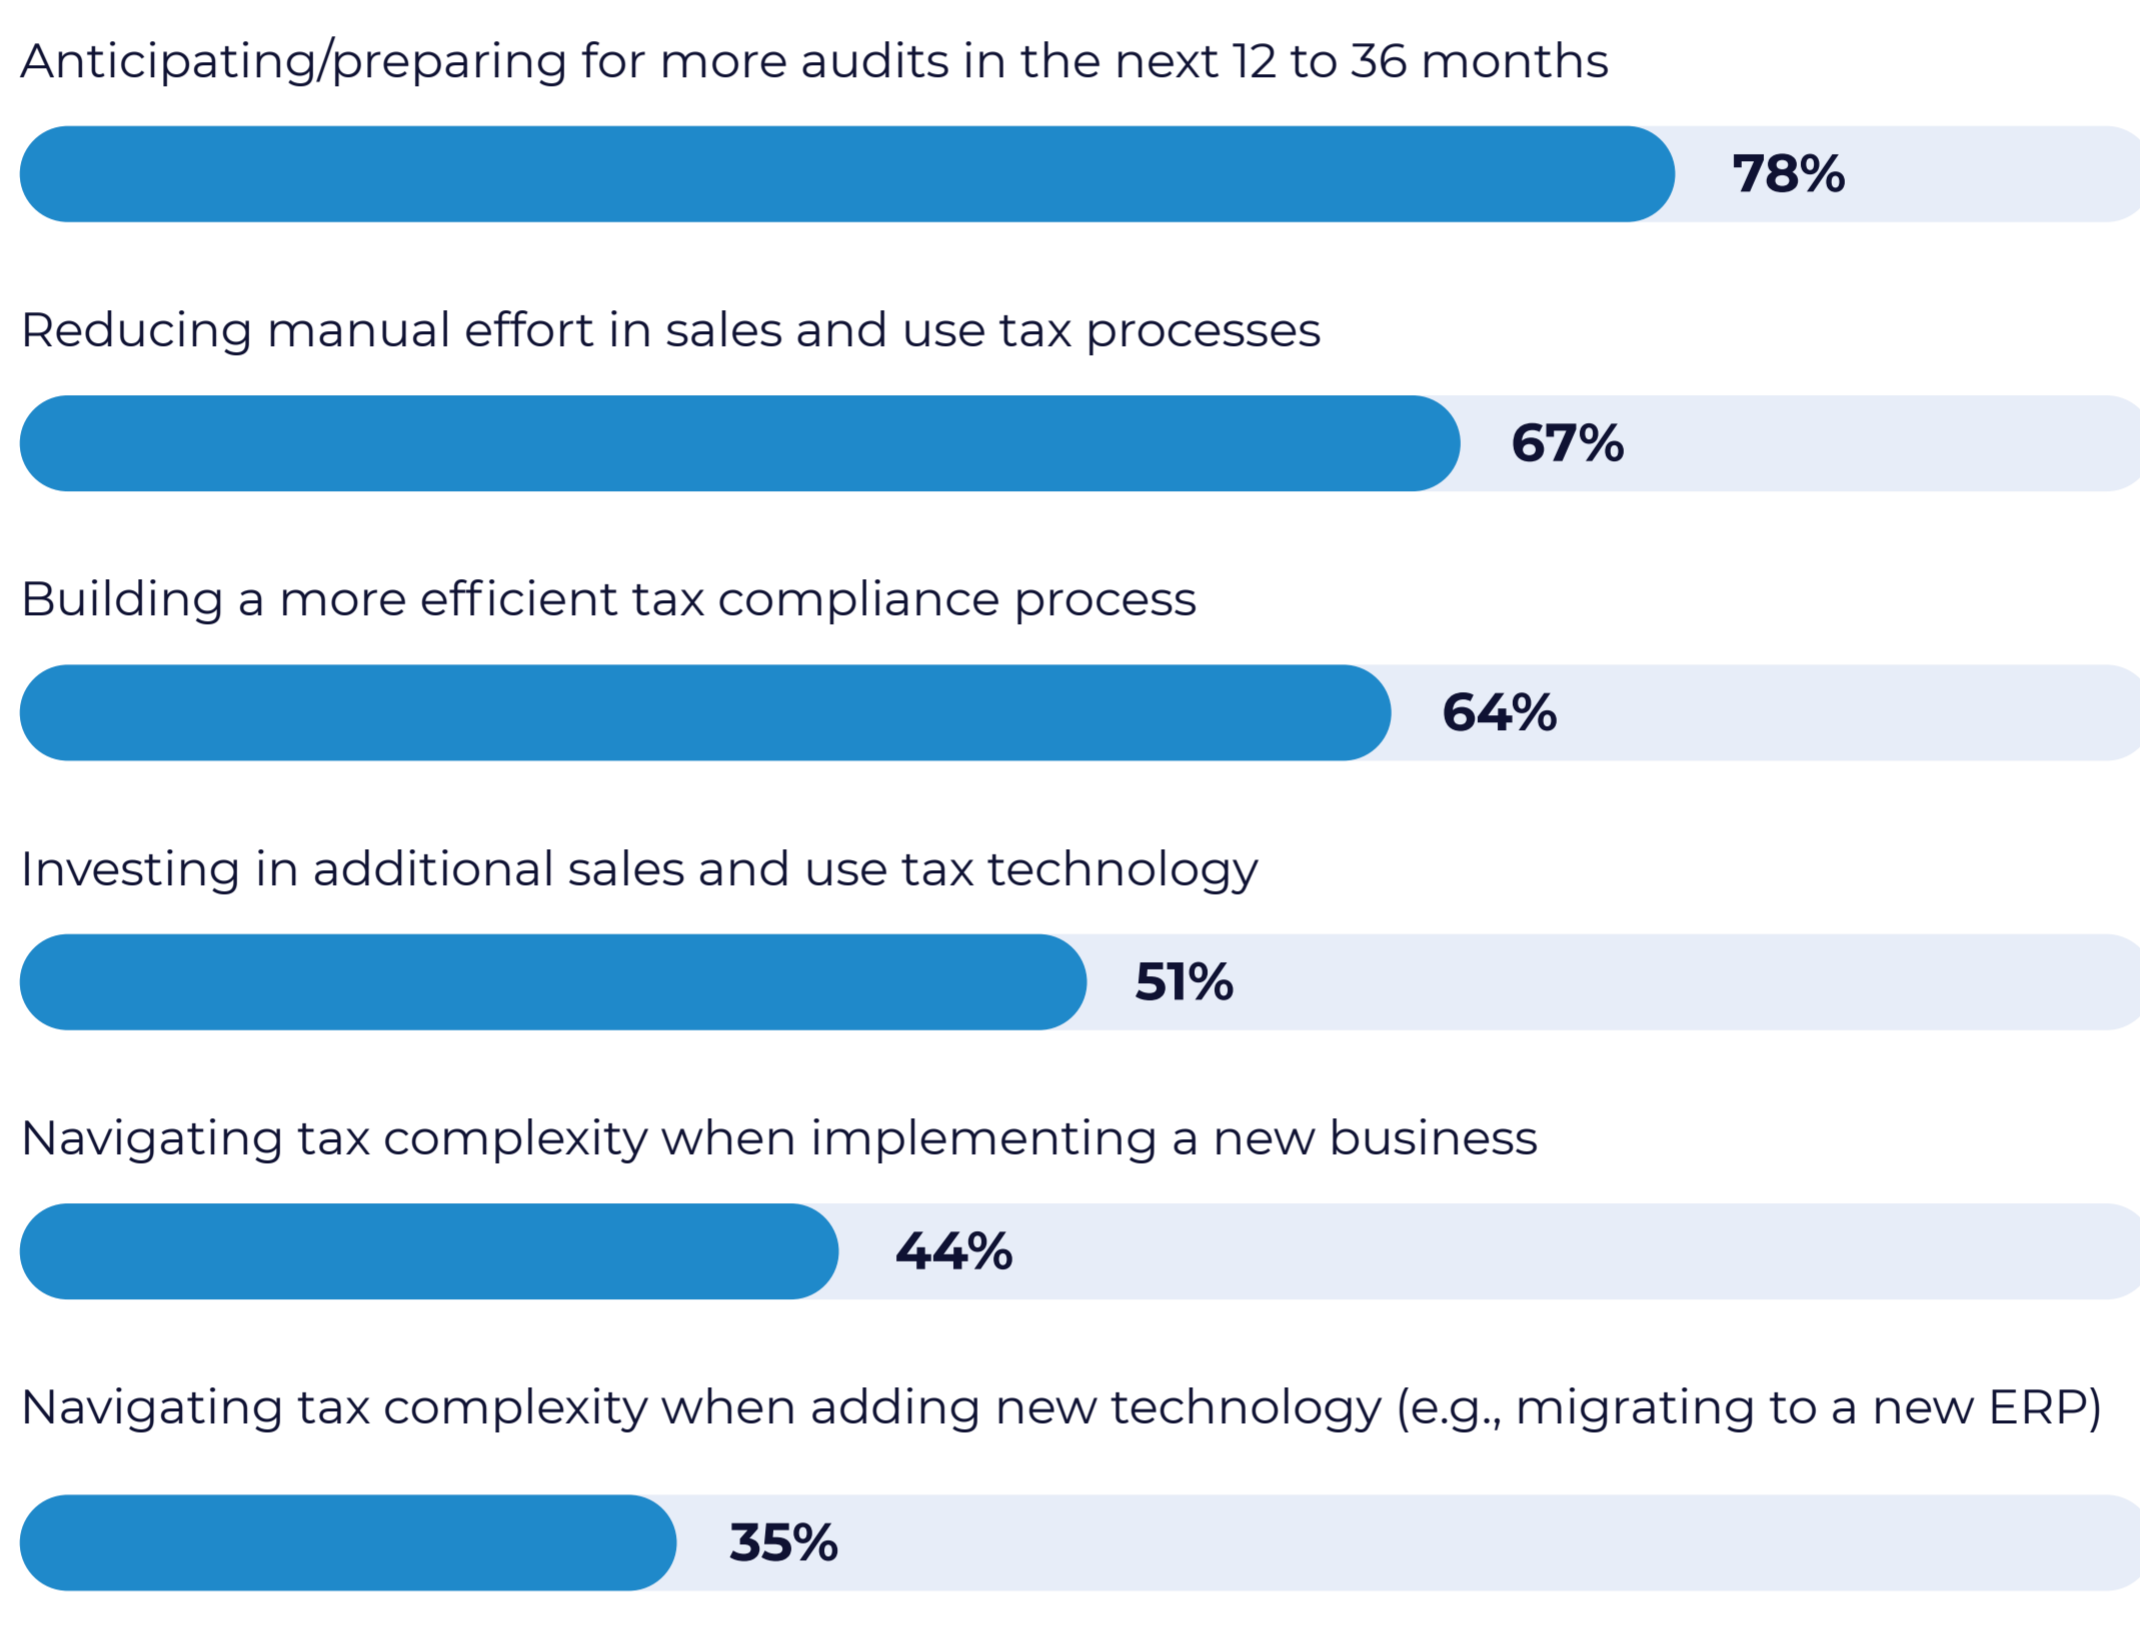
Anticipating/preparing for more audits in the next 12 to 36 months

78%

Reducing manual effort in sales and use tax processes

67%

Building a more efficient tax compliance process

64%

Investing in additional sales and use tax technology

51%

Navigating tax complexity when implementing a new business

44%

Navigating tax complexity when adding new technology (e.g., migrating to a new ERP)

35%